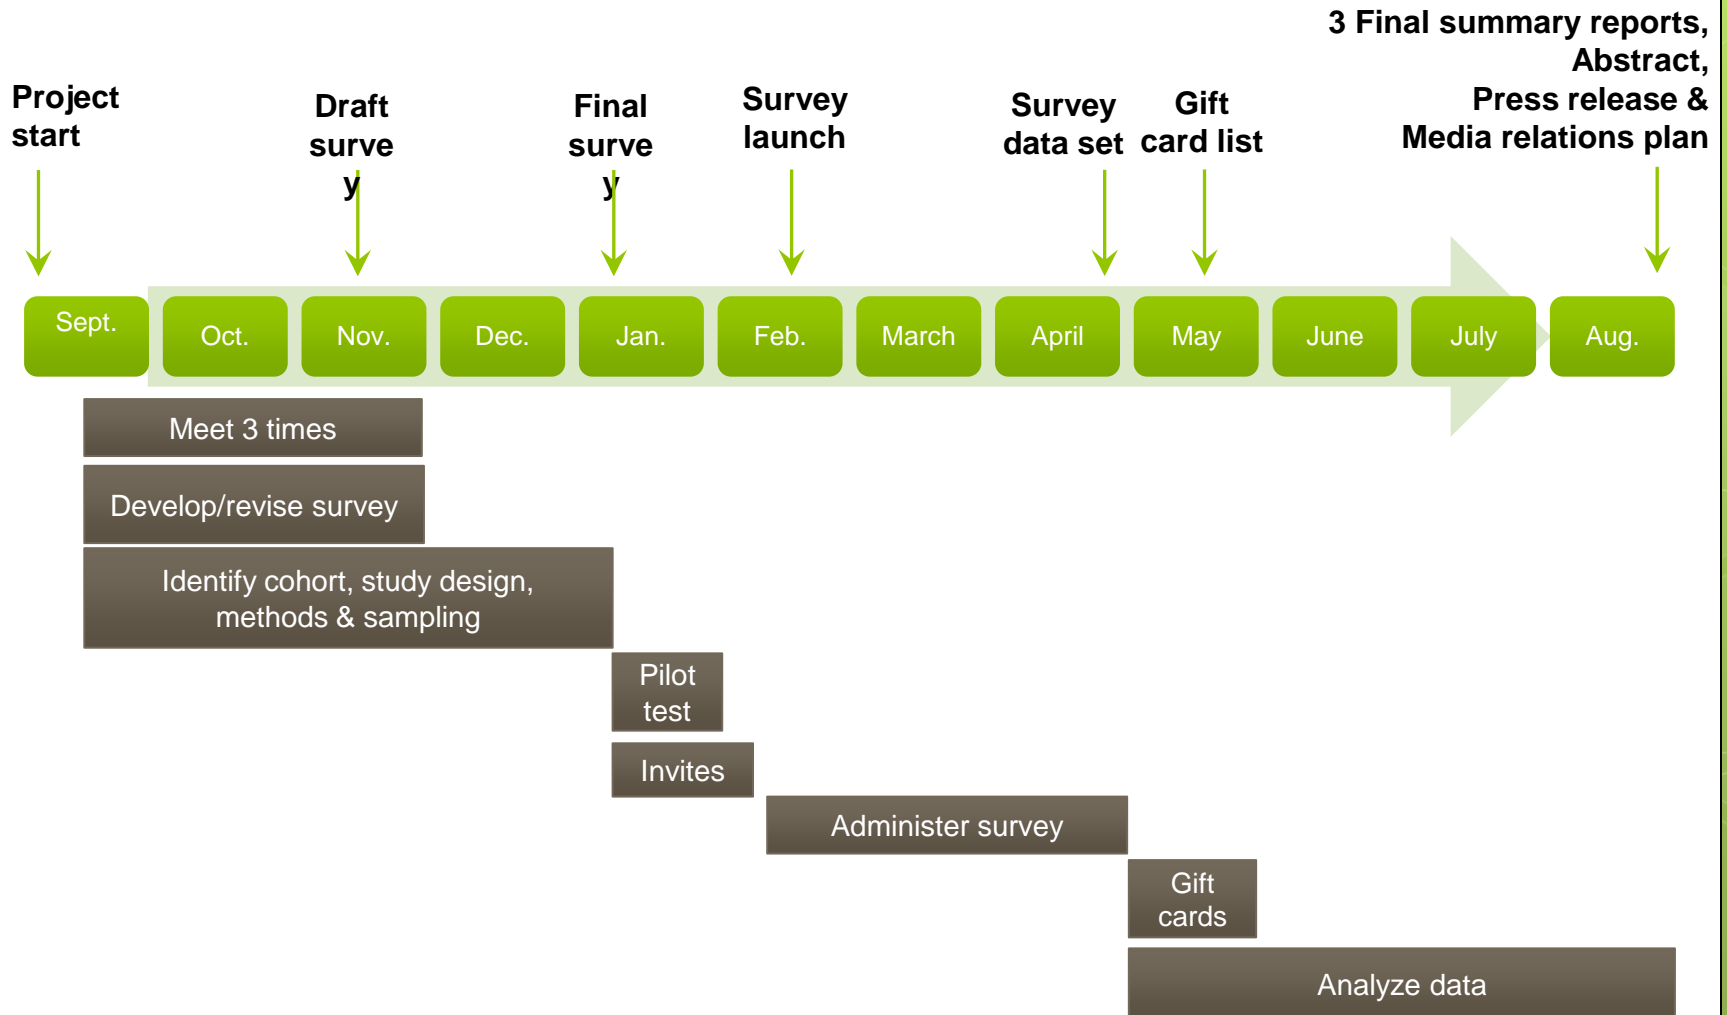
Project start

Draft surve y

Final surve y

Survey launch

Survey data set

Gift card list

3 Final summary reports, Abstract, Press release & Media relations plan

Sept.

Oct.

Nov.

Dec.

Jan.

Feb.

March

April

May

June

July

Aug.

Meet 3 times

Develop/revise survey

Identify cohort, study design, methods & sampling

Pilot test

Invites

Administer survey

Gift cards

Analyze data